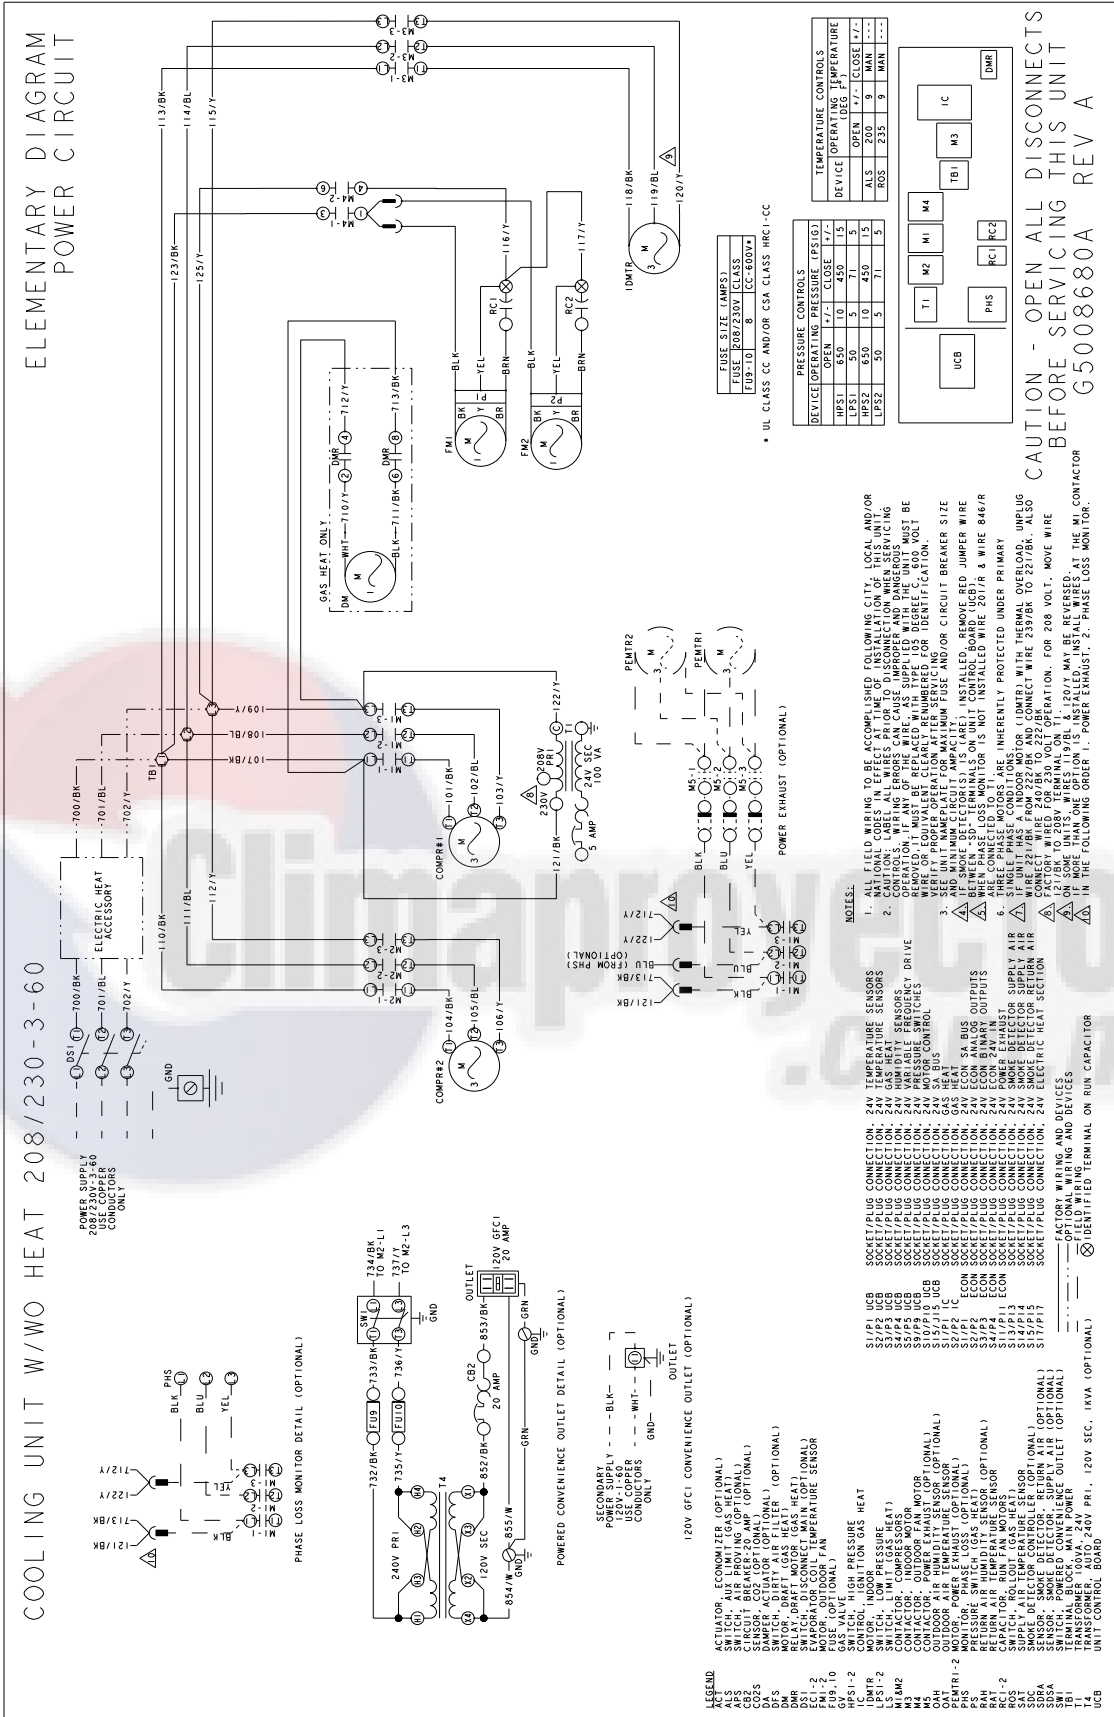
COOLING UNIT W/WO HEAT 208/230-3-60

ELEMENTARY DIAGRAM
POWER CIRCUIT

POWER SUPPLY 208/230V-3-60 USE COPPER CONDUCTORS ONLY

GND

DS1

L1 L2 L3

700/BK 701/BL 702/Y

ELECTRIC HEAT ACCESSORY

700/BK 701/BL 702/Y

TB1

107/BK 108/BL 109/Y

110/BK 111/BL 112/Y

113/BK 114/BL 115/Y

123/BK 125/Y

M1-1 M1-2 M1-3

M2-1 M2-2 M2-3

M3-1 M3-2 M3-3

M4-1 M4-2

104/BK 105/BL 106/Y

COMPR#2

101/BK 102/BL 103/Y

COMPR#1

121/BK 122/Y

230V 208V PRI

T1

24V SEC 100 VA

5 AMP

GAS HEAT ONLY

DM WHT 710/Y BLK 711/BK

DMR 712/Y DMR 713/BK

BLK YEL BRN

FM1 BK Y BR P1

FM2 BK Y BR P2

RC1 RC2

116/Y 117/Y

IDMTR 118/BK 119/BL 120/Y

PEMTR1 PEMTR2

M5-1 M5-2 M5-3

BLK BLU YEL

POWER EXHAUST (OPTIONAL)

121/BK 713/BK BLU (FROM PHS) (OPTIONAL) 122/Y 712/Y

M1-1 M1-2 M1-3 YEL BLK

PHASE LOSS MONITOR DETAIL (OPTIONAL)

121/BK 713/BK 122/Y 712/Y

BLK PHS BLU YEL

M1-1 M1-2 M1-3

240V PRI 120V SEC

T4

H1 H2 H3 H4 X1 X2 X3 X4

732/BK FU9 733/BK 735/Y FU10 736/Y

SW1

734/BK TO M2-L1 737/Y TO M2-L3

GND

852/BK CB2 20 AMP 853/BK

OUTLET 120V GFCI 20 AMP

854/W 855/W GND GRN GRN

POWERED CONVENIENCE OUTLET DETAIL (OPTIONAL)

SECONDARY POWER SUPPLY 120V-1-60 USE COPPER CONDUCTORS ONLY

BLK WHT GND

OUTLET

120V GFCI CONVENIENCE OUTLET DETAIL (OPTIONAL)

FUSE SIZE (AMPS)
| FUSE | 208/230V | CLASS |
|---|---|---|
| FU9-10 | 8 | CC-600V• |

• UL CLASS CC AND/OR CSA CLASS HRCI-CC

PRESSURE CONTROLS
| DEVICE | OPEN | +/- | CLOSE | +/- |
|---|---|---|---|---|
| HPS1 | 650 | 10 | 450 | 15 |
| LPS1 | 50 | 5 | 71 | 5 |
| HPS2 | 650 | 10 | 450 | 15 |
| LPS2 | 50 | 5 | 71 | 5 |

TEMPERATURE CONTROLS
| DEVICE | OPEN | +/- | CLOSE | +/- |
|---|---|---|---|---|
| ALS | 200 | 9 | MAN | -- |
| ROS | 235 | 9 | MAN | -- |

UCB PHS T1 M2 M1 M4 RC1 RC2 TB1 M3 IC DMR

CAUTION - OPEN ALL DISCONNECTS BEFORE SERVICING THIS UNIT
G5008680A REV A

LEGEND
ACT ACTUATOR, ECONOMIZER (OPTIONAL)
ALS SWITCH, AUX LIMIT (GAS HEAT)
APS SWITCH, AIR PROVING (OPTIONAL)
CB2 CIRCUIT BREAKER-20 AMP (OPTIONAL)
CO2S SENSOR, CO2 (OPTIONAL)
DA DAMPER ACTUATOR (OPTIONAL)
DFS SWITCH, DIRTY AIR FILTER (OPTIONAL)
DM MOTOR, DRAFT MOTOR (GAS HEAT)
DMR RELAY, DRAFT MOTOR (GAS HEAT)
DS1 SWITCH, DISCONNECT MAIN (OPTIONAL)
EFT EVAPORATOR COIL TEMPERATURE SENSOR
FM1-2 MOTOR, OUTDOOR FAN
FU9,10 FUSE (OPTIONAL)
GV GAS VALVE
HPS1-2 SWITCH, HIGH PRESSURE
IC CONTROL, IGNITION GAS HEAT
IDMTR MOTOR, INDOOR
LPS1-2 SWITCH, LOW PRESSURE
LS SWITCH, LIMIT (GAS HEAT)
M1&M2 CONTACTOR, COMPRESSORS
M3 CONTACTOR, INDOOR MOTOR
M4 CONTACTOR, OUTDOOR FAN MOTOR
M5 CONTACTOR, POWER EXHAUST (OPTIONAL)
OAH OUTDOOR AIR HUMIDITY SENSOR (OPTIONAL)
OAT OUTDOOR AIR TEMPERATURE SENSOR
PEMTR1-2 MOTOR, POWER EXHAUST (OPTIONAL)
PHS MONITOR, PHASE LOSS (OPTIONAL)
PS PRESSURE SWITCH (GAS HEAT)
RAH RETURN AIR HUMIDITY SENSOR (OPTIONAL)
RAT RETURN AIR TEMPERATURE SENSOR
RC1-2 CAPACITOR, RUN FAN MOTORS
ROS SWITCH, ROLLOUT (GAS HEAT)
SAT SUPPLY AIR TEMPERATURE SENSOR
SDC SMOKE DETECTOR CONTROLLER (OPTIONAL)
SDRA SENSOR, SMOKE DETECTOR, RETURN AIR (OPTIONAL)
SDSA SENSOR, SMOKE DETECTOR, SUPPLY AIR (OPTIONAL)
SW1 SWITCH, POWERED CONVENIENCE OUTLET (OPTIONAL)
TB1 TERMINAL BLOCK, MAIN POWER
TC TRANSFORMER, AUTO, 240V PRI, 120V SEC, 1KVA (OPTIONAL)
T1 TRANSFORMER
T4 TRANSFORMER
UCB UNIT CONTROL BOARD

S1/P1 UCB SOCKET/PLUG CONNECTION, 24V TEMPERATURE SENSORS
S2/P2 UCB SOCKET/PLUG CONNECTION, 24V TEMPERATURE SENSORS
S3/P3 UCB SOCKET/PLUG CONNECTION, 24V GAS HEAT
S4/P4 UCB SOCKET/PLUG CONNECTION, 24V HUMIDITY SENSORS
S5/P5 UCB SOCKET/PLUG CONNECTION, 24V VARIABLE FREQUENCY DRIVE
S9/P9 UCB SOCKET/PLUG CONNECTION, 24V PRESSURE SWITCHES
S10/P10 UCB SOCKET/PLUG CONNECTION, 24V MOTOR CONTROL
S10/J15 UCB SOCKET/PLUG CONNECTION, 24V SA BUS
S1/P1 IC SOCKET/PLUG CONNECTION, GAS HEAT
S2/P2 IC SOCKET/PLUG CONNECTION, GAS HEAT
S1/P1 ECON SOCKET/PLUG CONNECTION, 24V ECON SA BUS
S2/P2 ECON SOCKET/PLUG CONNECTION, 24V ECON ANALOG OUTPUTS
S3/P3 ECON SOCKET/PLUG CONNECTION, 24V ECON BINARY OUTPUTS
S4/P4 ECON SOCKET/PLUG CONNECTION, 24V ECON 24V
S11/P11 ECON SOCKET/PLUG CONNECTION, 24V POWER EXHAUST
S13/P13 SOCKET/PLUG CONNECTION, 24V SMOKE DETECTOR SUPPLY AIR
S14/P14 SOCKET/PLUG CONNECTION, 24V SMOKE DETECTOR SUPPLY AIR
S15/P15 SOCKET/PLUG CONNECTION, 24V SMOKE DETECTOR RETURN AIR
S17/P17 SOCKET/PLUG CONNECTION, 24V ELECTRIC HEAT SECTION

FACTORY WIRING AND DEVICES
OPTIONAL WIRING AND DEVICES
FIELD WIRING
IDENTIFIED TERMINAL ON RUN CAPACITOR

NOTES:
1. ALL FIELD WIRING TO BE ACCOMPLISHED FOLLOWING CITY, LOCAL AND/OR NATIONAL CODES IN EFFECT AT TIME OF INSTALLATION OF THIS UNIT.
2. CAUTION: LABEL ALL WIRES PRIOR TO DISCONNECTION WHEN SERVICING CONTROLS. WIRING ERRORS CAN CAUSE IMPROPER AND DANGEROUS OPERATION. IF ANY OF THE WIRE, AS SUPPLIED WITH THE UNIT MUST BE REMOVED, IT MUST BE REPLACED WITH TYPE 105 DEGREE C, 600 VOLT WIRE OR ITS EQUIVALENT. CLEARLY RENUMBER FOR IDENTIFICATION. VERIFY PROPER OPERATION AFTER SERVICING.
3. SEE UNIT NAMEPLATE FOR MAXIMUM FUSE AND/OR CIRCUIT BREAKER SIZE AND MINIMUM CIRCUIT AMPACITY.
4. IF SMOKE DETECTOR(S) IS (ARE) INSTALLED, REMOVE RED JUMPER WIRE BETWEEN -SD- TERMINALS ON UNIT CONTROL BOARD (UCB).
5. WHEN PHASE LOSS MONITOR IS NOT INSTALLED WIRE 201/R & WIRE 846/R ARE CONNECTED TO T1.
6. THREE PHASE MOTORS ARE INHERENTLY PROTECTED UNDER PRIMARY SINGLE PHASE CONDITIONS.
7. IF UNIT HAS A INDOOR MOTOR (IDMTR) WITH THERMAL OVERLOAD, UNPLUG WIRE 221/BK FROM 222/BK AND CONNECT WIRE 239/BK TO 221/BK. ALSO CONNECT WIRE 240/BK TO 222/BK.
8. TRANSFORMER WIRED FOR 230 VOLT OPERATION. FOR 208 VOLT, MOVE WIRE 121/BK TO 208V TERMINAL ON T1.
9. ON SOME UNITS, WIRES 119/BL & 120/Y MAY BE REVERSED.
10. IF UNIT HAS MORE THAN ONE OPTION INSTALLED, THE WIRES AT THE M1 CONTACTOR IN THE FOLLOWING ORDER 1. POWER EXHAUST, 2. PHASE LOSS MONITOR.